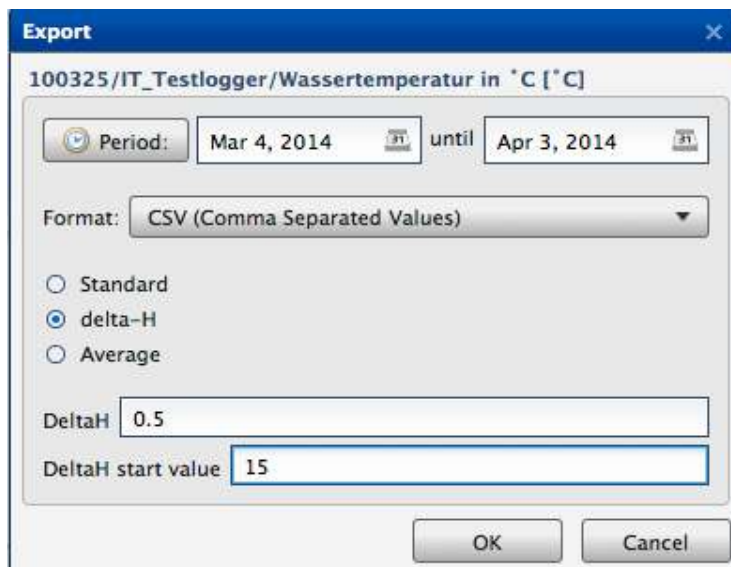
Export

100325/IT_Testlogger/Wassertemperatur in ˚C [˚C]

Period: Mar 4, 2014 31 until Apr 3, 2014 31

Format: CSV (Comma Separated Values)

Standard
delta-H
Average

DeltaH 0.5

DeltaH start value 15

OK Cancel